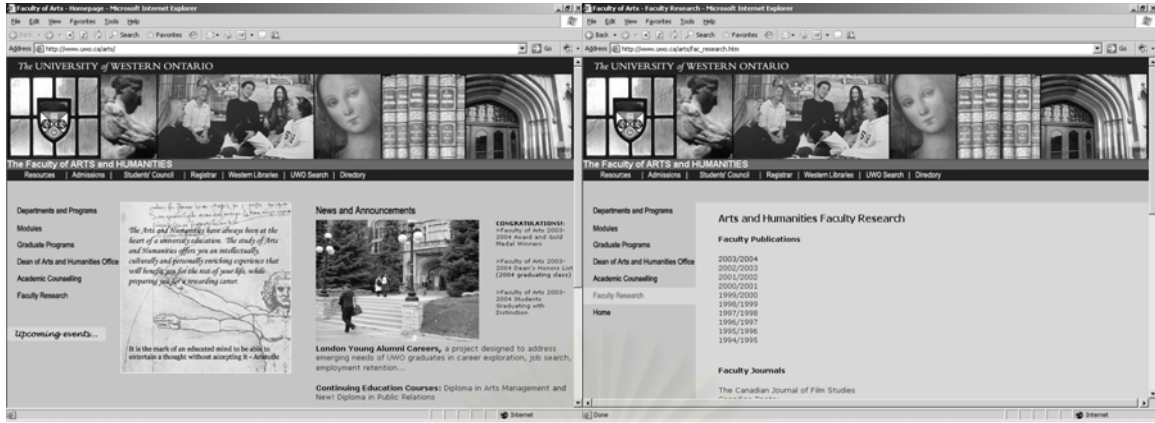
Faculty of Arts - Homepage - Microsoft Internet Explorer
File Edit View Favorites Tools Help
Back Search Favorites
Address http://www.uwo.ca/arts/
Go

The UNIVERSITY of WESTERN ONTARIO

The Faculty of ARTS and HUMANITIES
Resources | Admissions | Students' Council | Registrar | Western Libraries | UWO Search | Directory

Departments and Programs
Modules
Graduate Programs
Dean of Arts and Humanities Office
Academic Counselling
Faculty Research

Upcoming events...

The Arts and Humanities have always been at the heart of a university education. The study of Arts and Humanities offers you an intellectually, culturally and personally enriching experience that will benefit you for the rest of your life, while preparing you for a rewarding career.

It is the mark of an educated mind to be able to entertain a thought without accepting it - Aristotle

News and Announcements

CONGRATULATIONS!:
>Faculty of Arts 2003-2004 Award and Gold Medal Winners

>Faculty of Arts 2003-2004 Dean's Honors List (2004 graduating class)

>Faculty of Arts 2003-2004 Students Graduating with Distinction

London Young Alumni Careers, a project designed to address emerging needs of UWO graduates in career exploration, job search, employment retention...

Continuing Education Courses: Diploma in Arts Management and New! Diploma in Public Relations

Internet

Faculty of Arts - Faculty Research - Microsoft Internet Explorer
File Edit View Favorites Tools Help
Back Search Favorites
Address http://www.uwo.ca/arts/fac_research.htm
Go

The UNIVERSITY of WESTERN ONTARIO

The Faculty of ARTS and HUMANITIES
Resources | Admissions | Students' Council | Registrar | Western Libraries | UWO Search | Directory

Departments and Programs
Modules
Graduate Programs
Dean of Arts and Humanities Office
Academic Counselling
Faculty Research
Home

Arts and Humanities Faculty Research

Faculty Publications

2003/2004
2002/2003
2001/2002
2000/2001
1999/2000
1998/1999
1997/1998
1996/1997
1995/1996
1994/1995

Faculty Journals

The Canadian Journal of Film Studies
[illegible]

Done
Internet